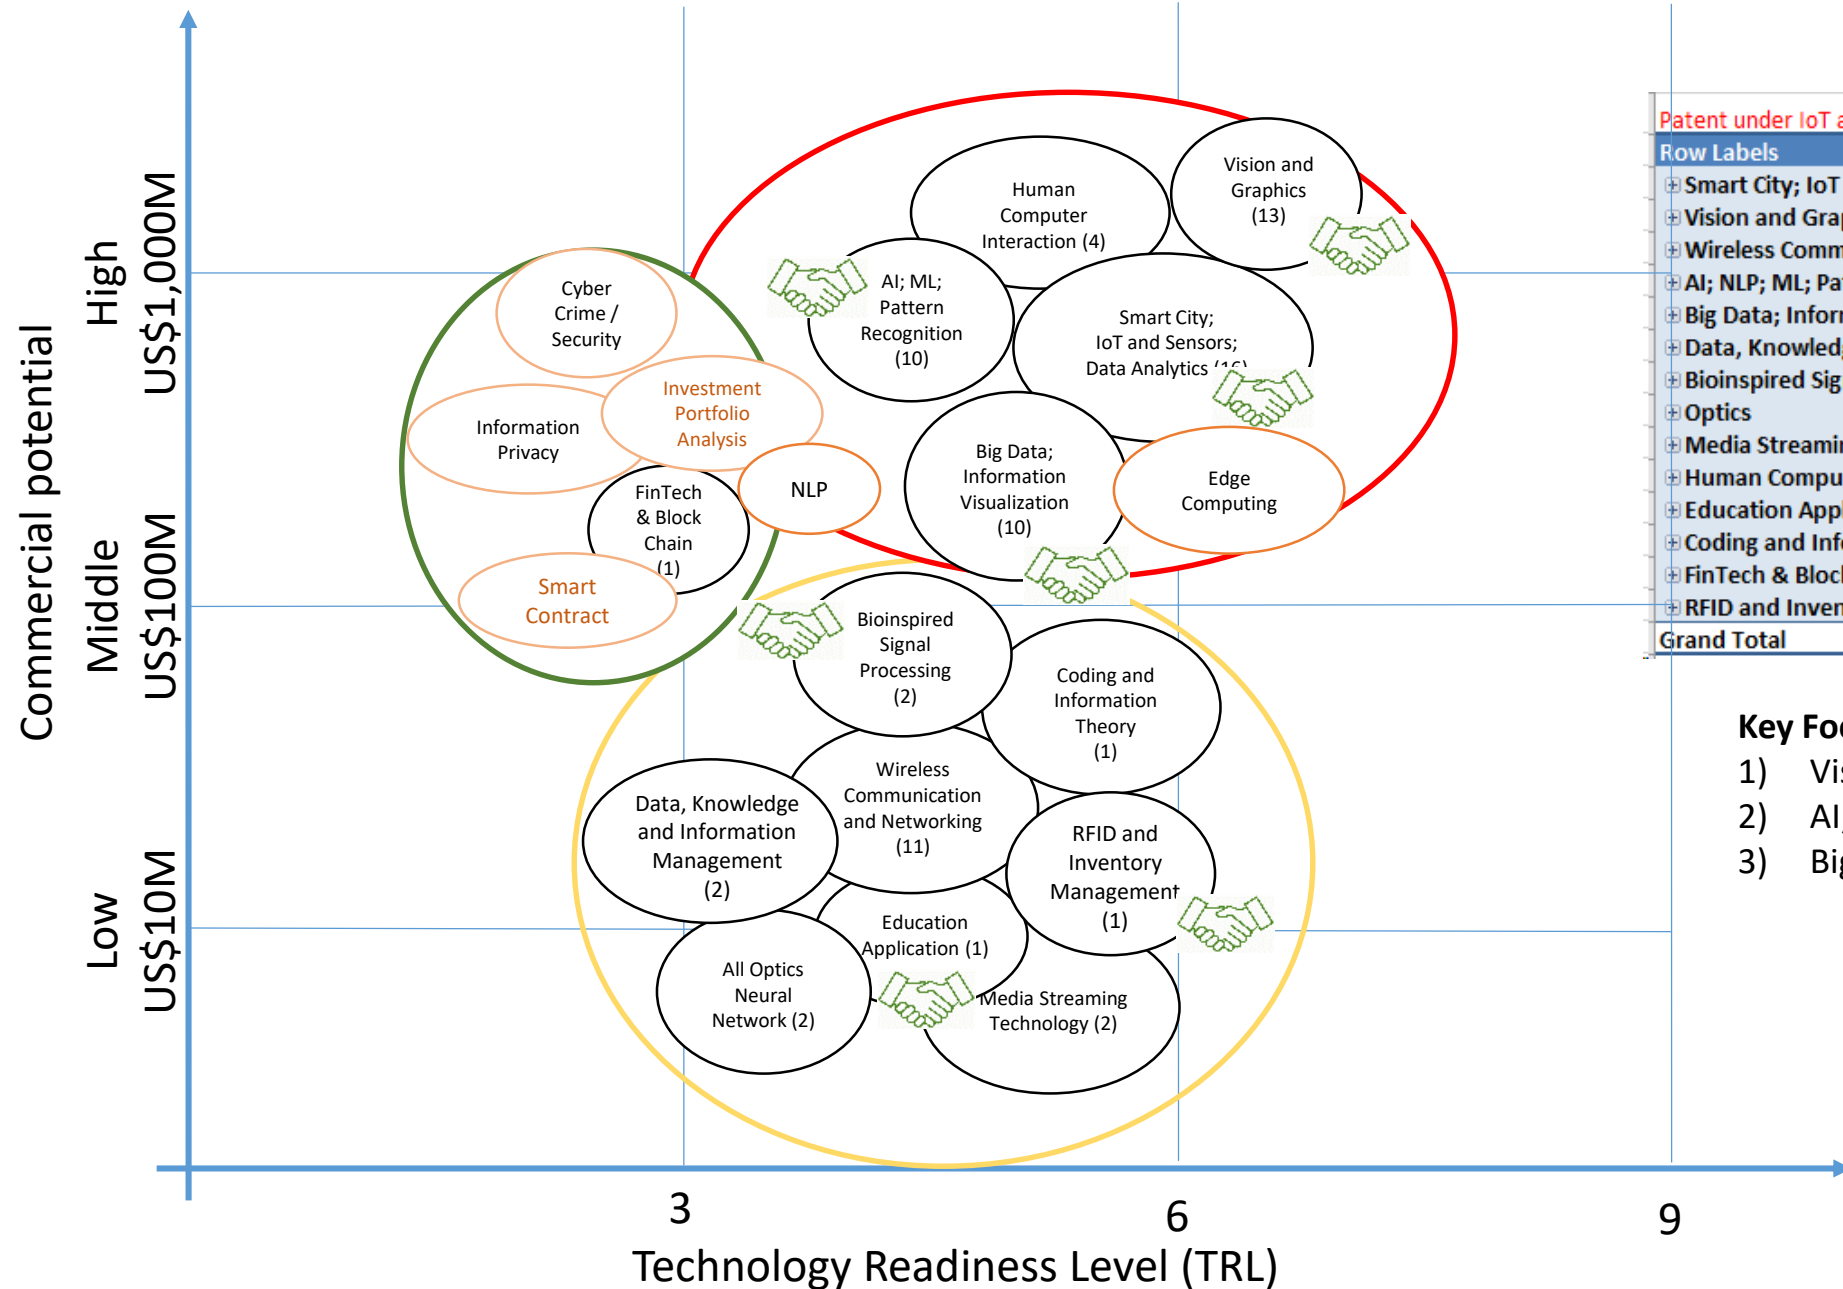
Commercial potential

High
US$1,000M

Middle
US$100M

Low
US$10M

Human Computer Interaction (4)

Vision and Graphics (13)

AI; ML; Pattern Recognition (10)

Smart City; IoT and Sensors; Data Analytics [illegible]

Cyber Crime / Security

Investment Portfolio Analysis

Information Privacy

NLP

FinTech & Block Chain (1)

Big Data; Information Visualization (10)

Edge Computing

Smart Contract

Bioinspired Signal Processing (2)

Coding and Information Theory (1)

Wireless Communication and Networking (11)

Data, Knowledge and Information Management (2)

RFID and Inventory Management (1)

Education Application (1)

All Optics Neural Network (2)

Media Streaming Technology (2)

Patent under IoT a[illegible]

| Row Labels |
|---|
| Smart City; IoT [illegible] |
| Vision and Grap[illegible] |
| Wireless Comm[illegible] |
| AI; NLP; ML; Pa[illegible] |
| Big Data; Infor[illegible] |
| Data, Knowled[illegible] |
| Bioinspired Sig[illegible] |
| Optics |
| Media Streami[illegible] |
| Human Compu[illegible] |
| Education Appl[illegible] |
| Coding and Inf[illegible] |
| FinTech & Bloc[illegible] |
| RFID and Inven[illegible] |
| Grand Total |

Key Fo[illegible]
1) Vi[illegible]
2) AI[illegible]
3) Bi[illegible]

3
6
9
Technology Readiness Level (TRL)